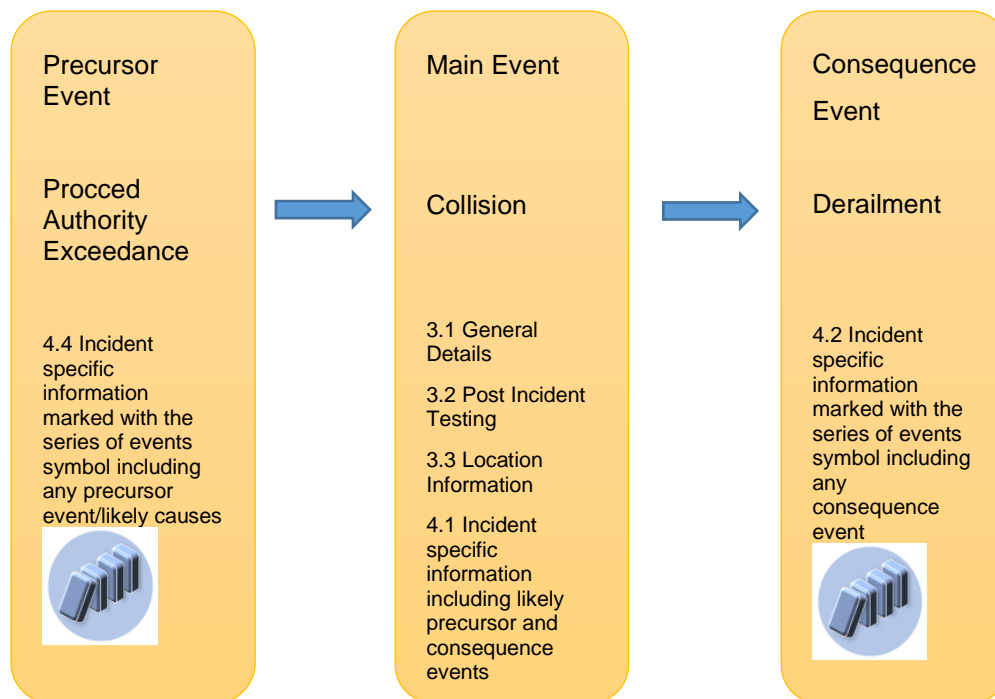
Precursor Event

Procced Authority Exceedance

4.4 Incident specific information marked with the series of events symbol including any precursor event/likely causes

Main Event

Collision

3.1 General Details

3.2 Post Incident Testing

3.3 Location Information

4.1 Incident specific information including likely precursor and consequence events

Consequence Event

Derailment

4.2 Incident specific information marked with the series of events symbol including any consequence event